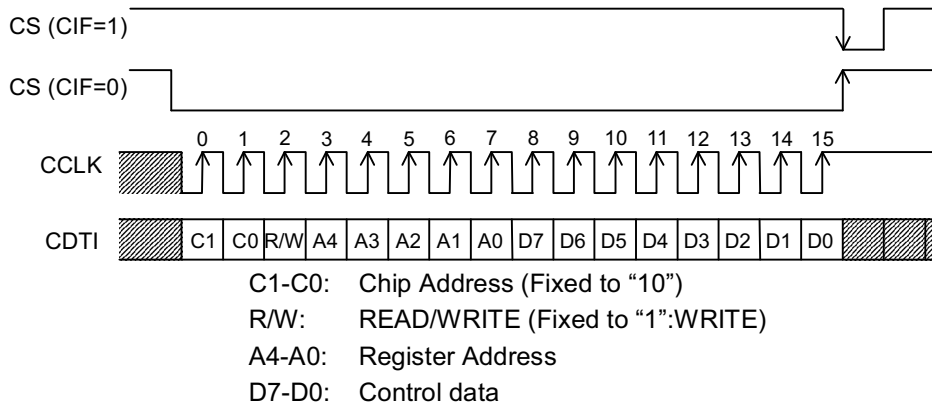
CS (CIF=1)

CS (CIF=0)

0 1 2 3 4 5 6 7 8 9 10 11 12 13 14 15

CCLK

CDTI

| C1 | C0 | R/W | A4 | A3 | A2 | A1 | A0 | D7 | D6 | D5 | D4 | D3 | D2 | D1 | D0 |
|---|---|---|---|---|---|---|---|---|---|---|---|---|---|---|---|

C1-C0: Chip Address (Fixed to “10”)
R/W: READ/WRITE (Fixed to “1”:WRITE)
A4-A0: Register Address
D7-D0: Control data